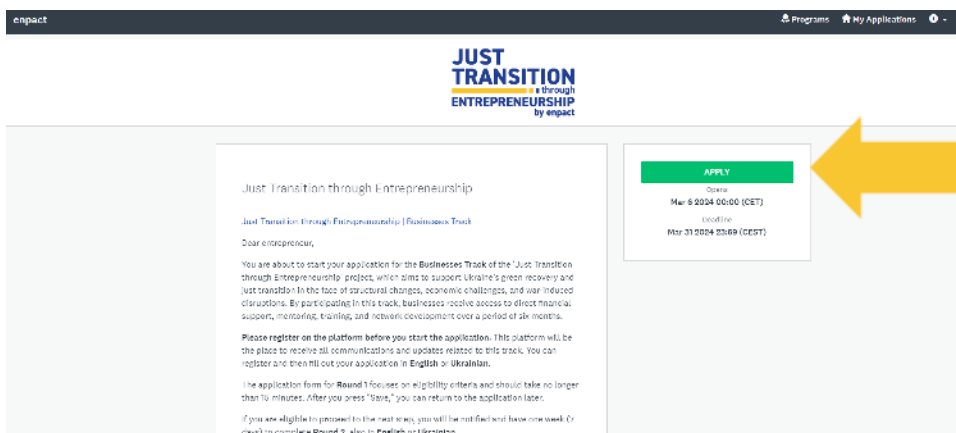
enpact

Programs  My Applications

JUST TRANSITION through ENTREPRENEURSHIP by enpact

Just Transition through Entrepreneurship

Just Transition through Entrepreneurship | Businesses Track

Dear entrepreneur,

You are about to start your application for the **Businesses Track** of the 'Just Transition through Entrepreneurship' project, which aims to support Ukraine's green recovery and just transition in the face of structural changes, economic challenges, and war induced disruptions. By participating in this track, businesses receive access to direct financial support, mentoring, training, and network development over a period of six months.

**Please register on the platform before you start the application.** This platform will be the place to receive all communications and updates related to this track. You can register and then fill out your application in **English** or **Ukrainian**.

The application form for **Round 1** focuses on eligibility criteria and should take no longer than 10 minutes. After you press "Save," you can return to the application later.

If you are eligible to proceed to the next step, you will be notified and have one week (7 days) to complete **Round 2**, also in **English** or **Ukrainian**.

APPLY

Opens
Mar 6 2024 00:00 (CET)

Deadline
Mar 31 2024 23:59 (CEST)